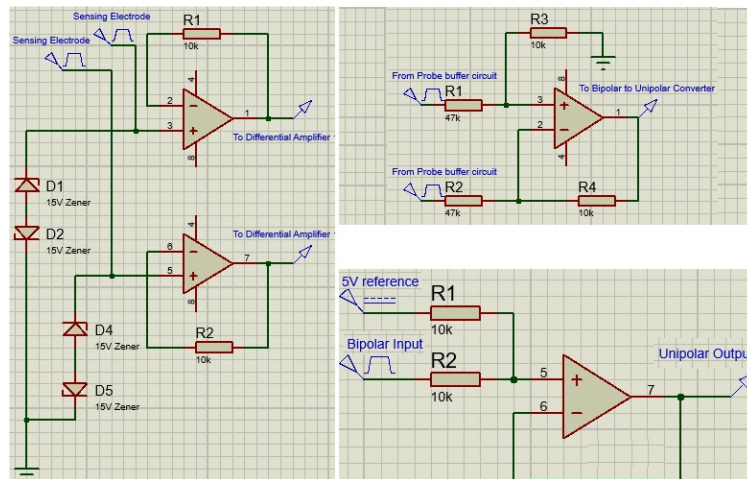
Sensing Electrode
Sensing Electrode
R1
10k
4
2
3
1
8
To Differential Amplifier
D1
15V Zener
D2
15V Zener
4
6
5
7
8
To Differential Amplifier
D4
15V Zener
R2
10k
D5
15V Zener

R3
10k
From Probe buffer circuit
R1
47k
8
3
2
1
4
To Bipolar to Unipolar Converter
From Probe buffer circuit
R2
47k
R4
10k

5V reference
R1
10k
Bipolar Input
R2
10k
5
6
7
Unipolar Outpu